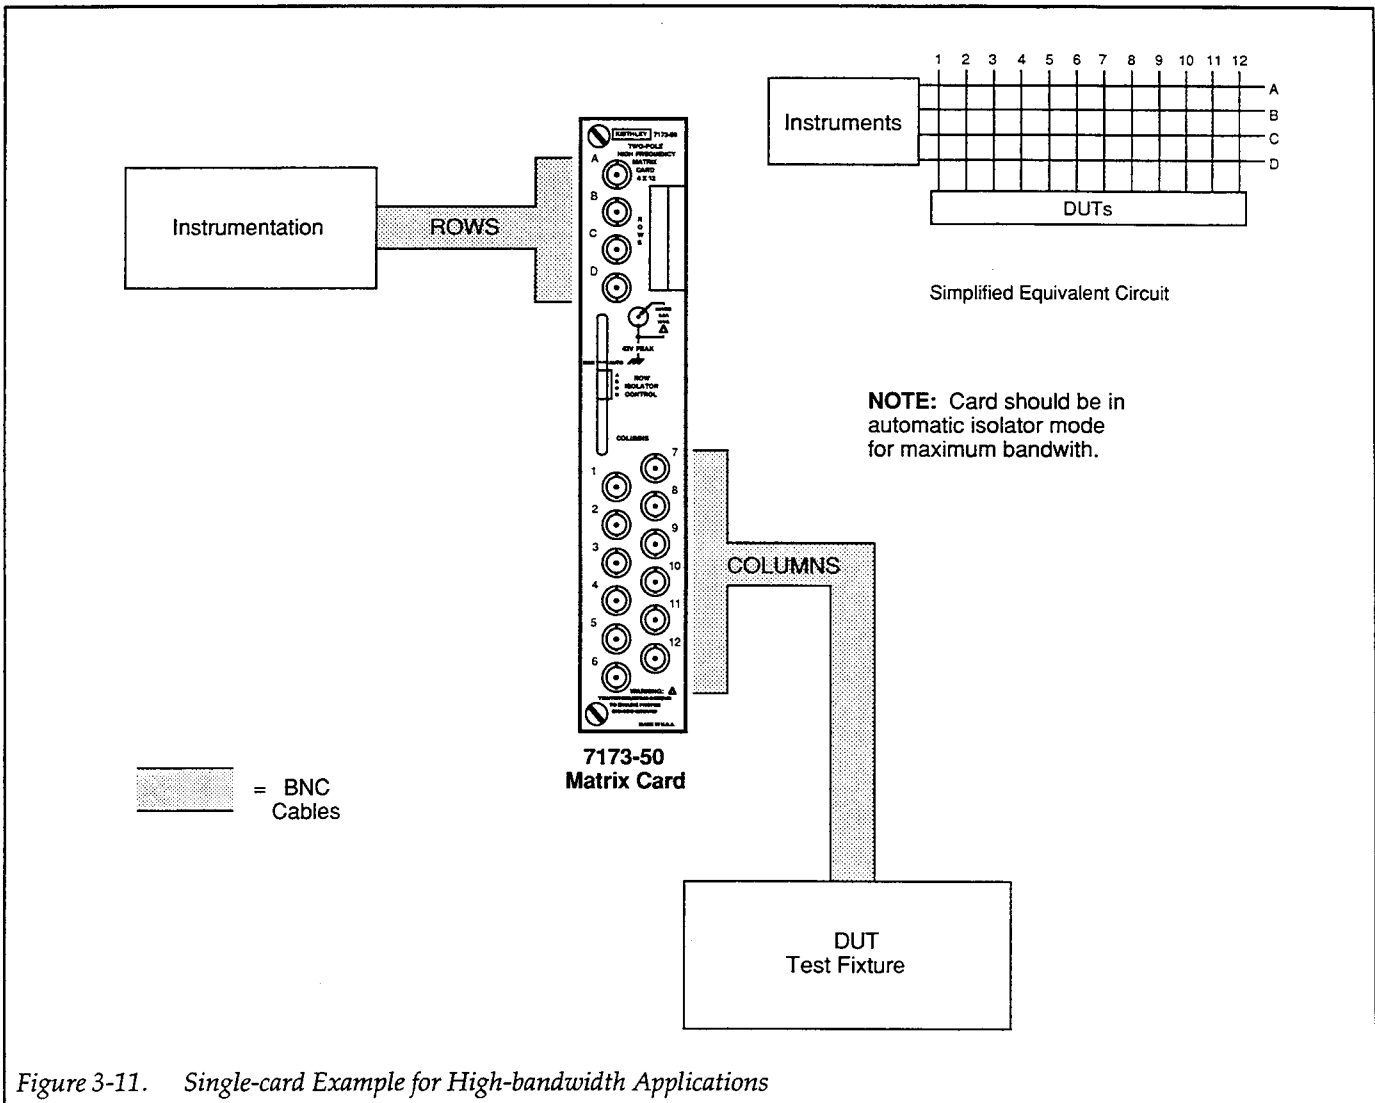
1 2 3 4 5 6 7 8 9 10 11 12

Instruments

A
B
C
D

DUTs

Simplified Equivalent Circuit

Instrumentation

ROWS

KEITHLEY 7173-50
TWO-POLE HIGH FREQUENCY MATRIX CARD 4 X 12

A
B
C
D

ROWS

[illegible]
40V PEAK

ROW ISOLATOR CONTROL

COLUMNS

1
2
3
4
5
6
7
8
9
10
11
12

WARNING:
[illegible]

MADE IN U.S.A.

NOTE: Card should be in automatic isolator mode for maximum bandwith.

COLUMNS

7173-50
Matrix Card

= BNC
Cables

DUT
Test Fixture

Figure 3-11. Single-card Example for High-bandwidth Applications